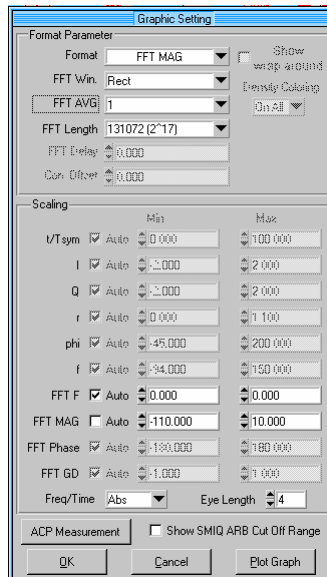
Graphic Setting

Format Parameter

Format FFT MAG

Show wrap around

FFT Win. Rect

Density Coloring

On All

FFT AVG 1

FFT Length 131072 (2^17)

FFT Delay 0.000

Con. Offset 0.000

Scaling

Min Max

t/Tsym Auto 0.000 100.000

I Auto -2.000 2.000

Q Auto -2.000 2.000

r Auto 0.000 1.100

phi Auto -45.000 200.000

f Auto -34.000 150.000

FFT F Auto 0.000 0.000

FFT MAG Auto -110.000 10.000

FFT Phase Auto -180.000 180.000

FFT GD Auto -1.000 1.000

Freq/Time Abs Eye Length 4

ACP Measurement

Show SMIQ ARB Cut Off Range

OK Cancel Plot Graph